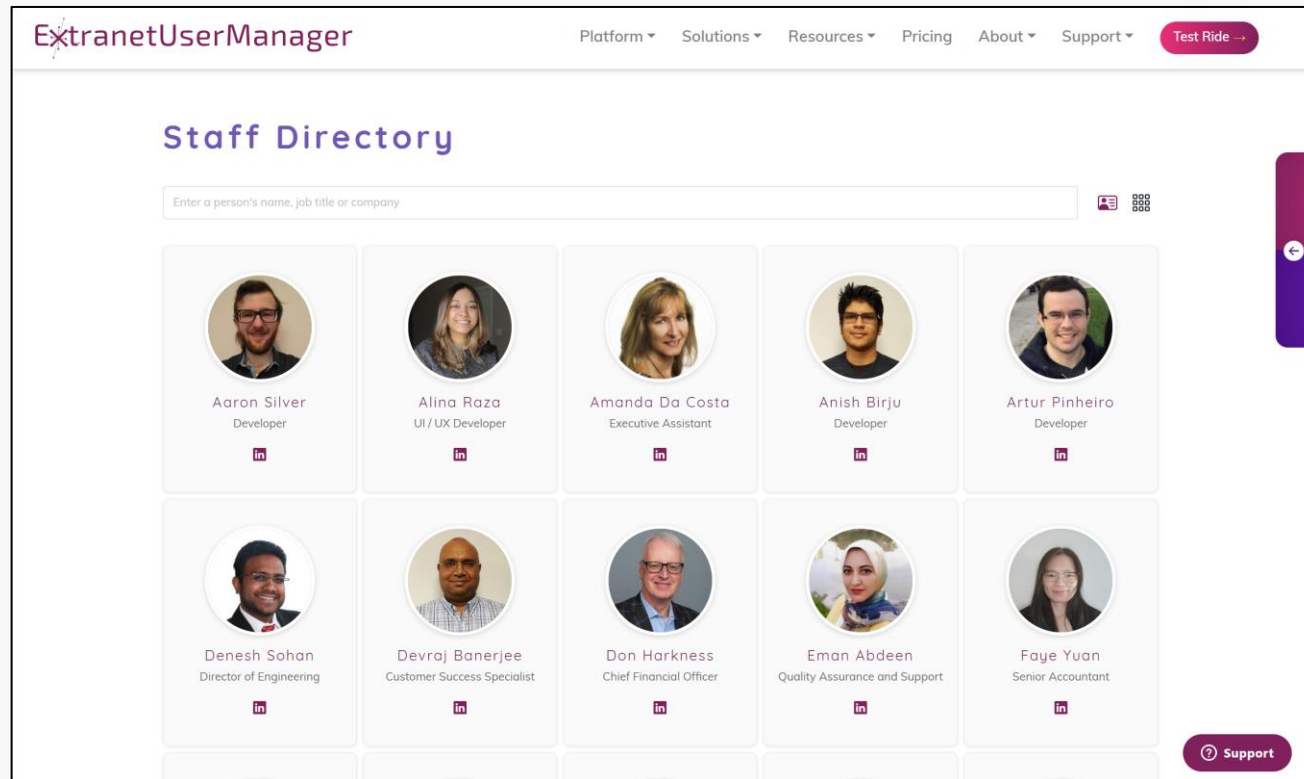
ExtranetUserManager

Platform ▾ Solutions ▾ Resources ▾ Pricing About ▾ Support ▾ Test Ride →

Staff Directory

Enter a person's name, job title or company

Aaron Silver
Developer
in

Alina Raza
UI / UX Developer
in

Amanda Da Costa
Executive Assistant
in

Anish Birju
Developer
in

Artur Pinheiro
Developer
in

Denesh Sohan
Director of Engineering
in

Devraj Banerjee
Customer Success Specialist
in

Don Harkness
Chief Financial Officer
in

Eman Abdeen
Quality Assurance and Support
in

Faye Yuan
Senior Accountant
in

Support